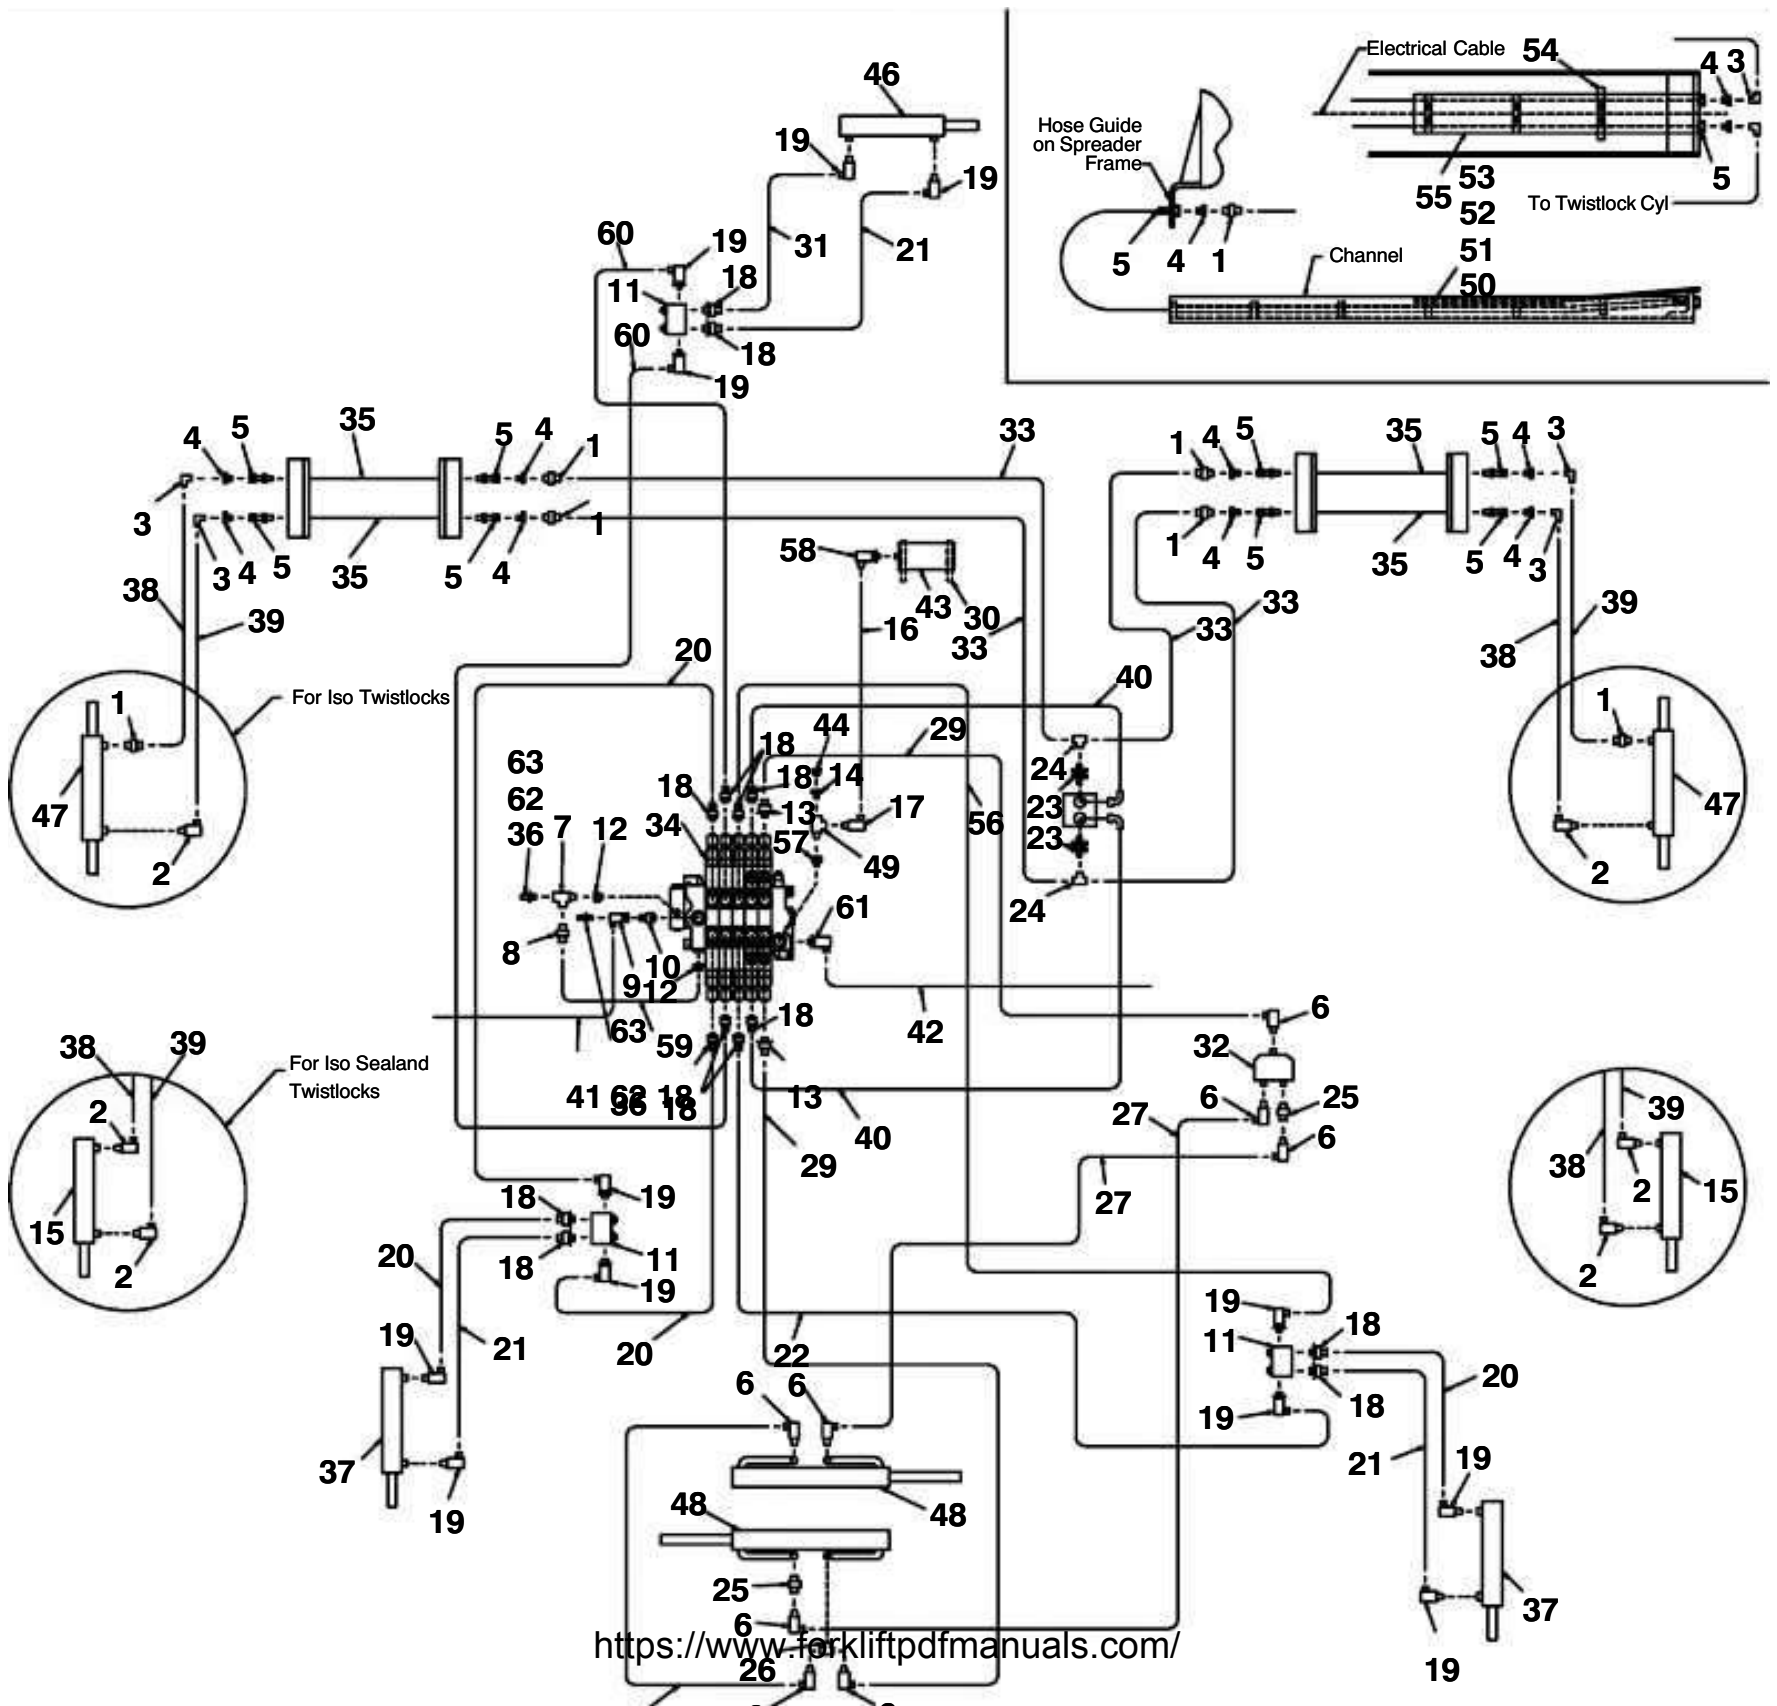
Electrical Cable 54 4 3
Hose Guide on Spreader Frame
53 55 52 To Twistlock Cyl 5
5 4 1 Channel 51 50
46
19 19
60 19 31 21
11 18
60 18
19
4 5 35 5 4 1
3 1
3 4 5 35 5 4
38 39
For Iso Twistlocks
1
47
2
33
1 4 5 35 5 4 3
1 4 5 35 5 4 3
58 43 30
16 33
33 33
20
40
38 39
1
47
2
44 29
18
18 18 14 17
63 62 36 7 12 34 13 57 49 56
24 23 23 24
61
8 9 10 12
63 59
42
18
41 62 56 18 18 13 40
29
6
32
6 25
27 6
27
38 39
For Iso Sealand Twistlocks
2
15
2
39
38 2 15
2
18 19
18 11
19
20
19 21 20 22
37
19
19 18
11
18 19 20
21 19
6 6
48 48
25
6
26
37
19
https://www.forkliftpdfmanuals.com/